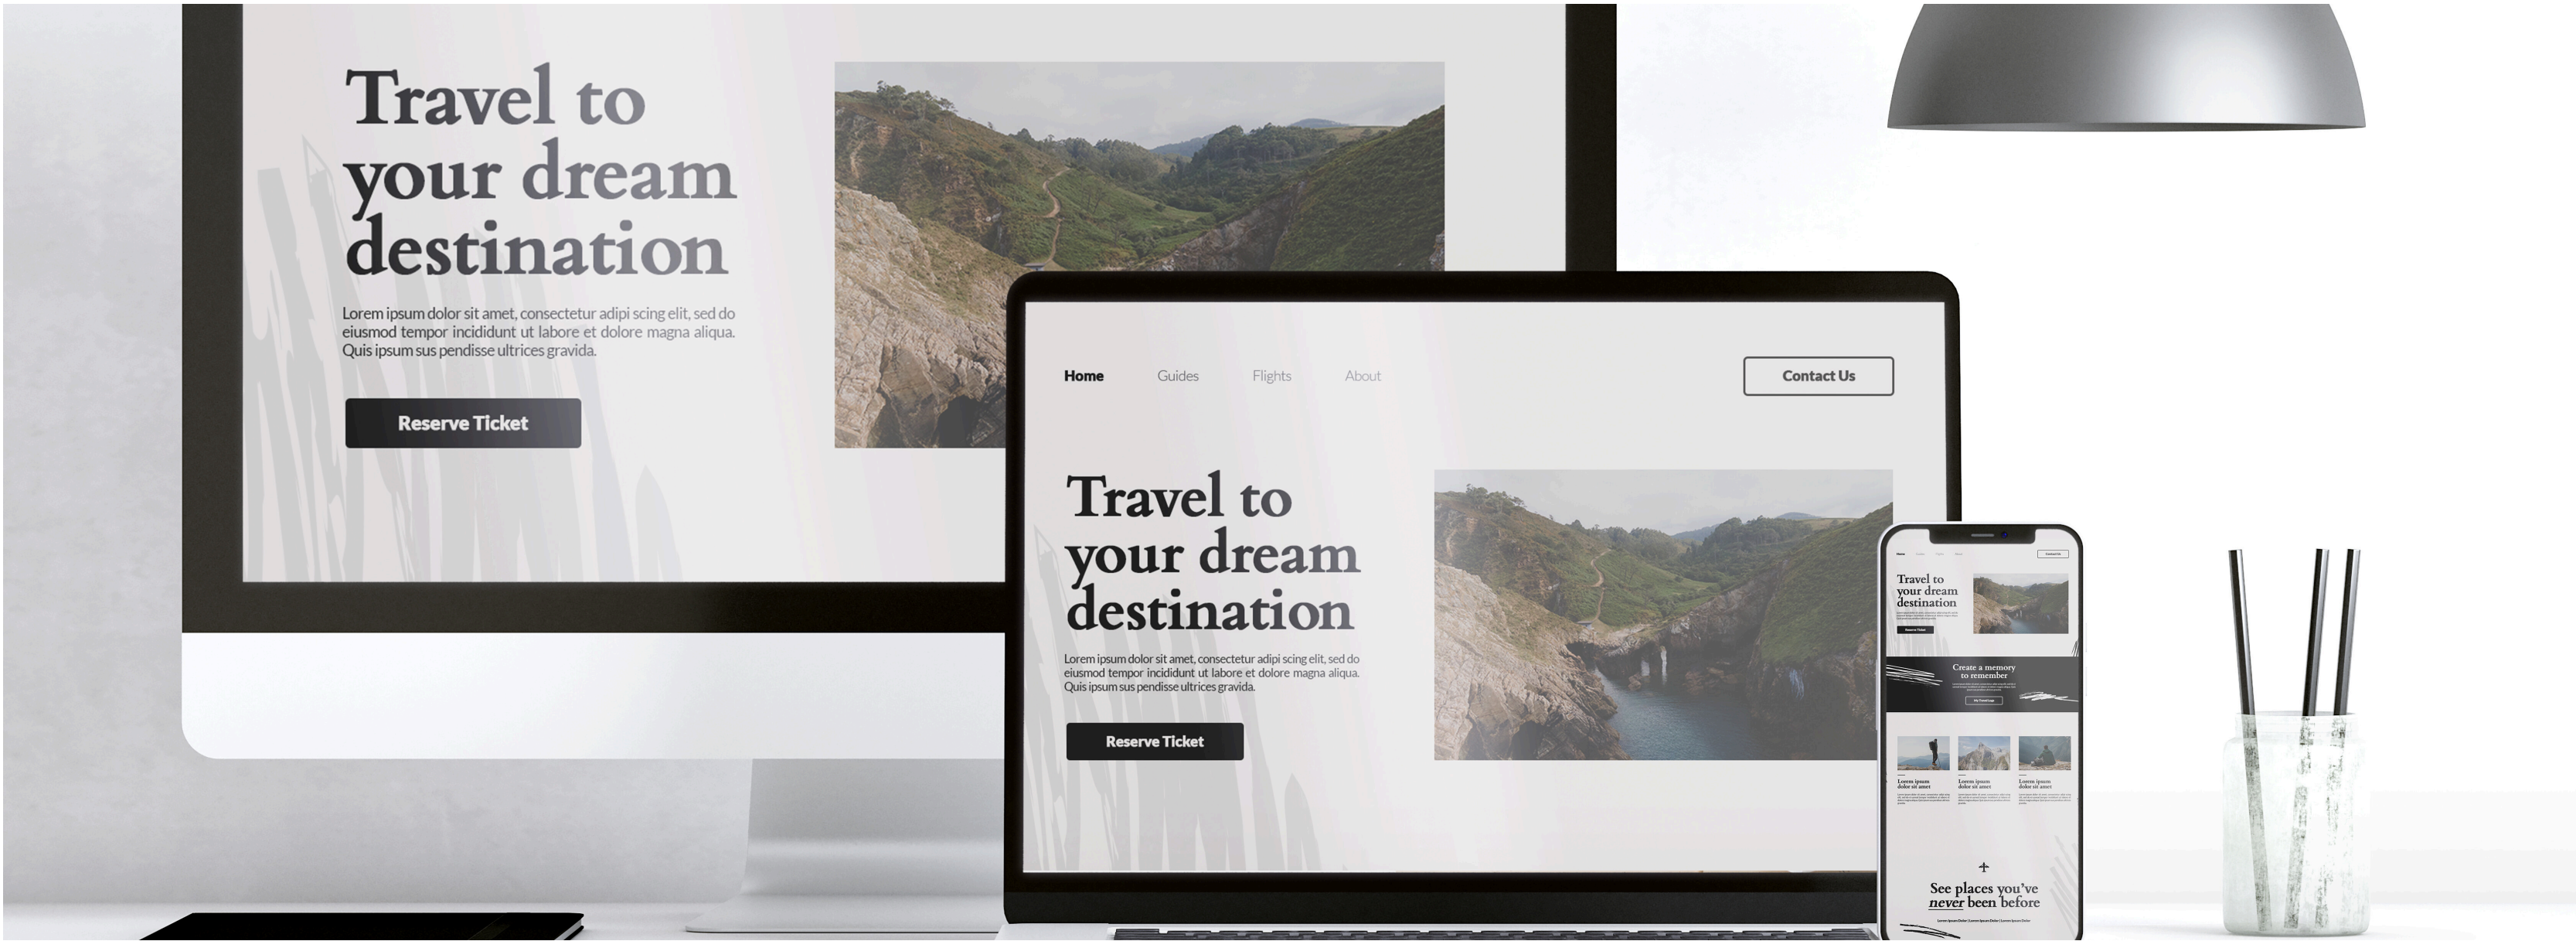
Travel to your dream destination

Lorem ipsum dolor sit amet, consectetur adipi scing elit, sed do eiusmod tempor incididunt ut labore et dolore magna aliqua. Quis ipsum sus pendisse ultrices gravida.

Reserve Ticket

Home Guides Flights About

Contact Us

Travel to your dream destination

Lorem ipsum dolor sit amet, consectetur adipi scing elit, sed do eiusmod tempor incididunt ut labore et dolore magna aliqua. Quis ipsum sus pendisse ultrices gravida.

Reserve Ticket

Travel to your dream destination

Create a memory to remember

Lorem ipsum dolor sit amet

Lorem ipsum dolor sit amet

Lorem ipsum dolor sit amet

+

See places you've never been before